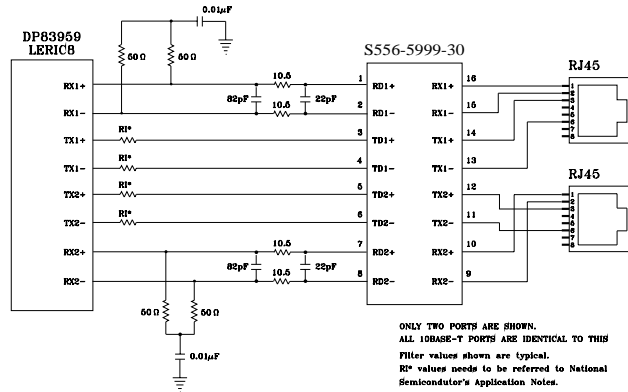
DP83959
LERIC8

0.01μF

50Ω
50Ω

S556-5999-30

RJ45

RX1+
RX1-
TX1+
TX1-
TX2+
TX2-
RX2+
RX2-

RI*
RI*
RI*
RI*

10.5
10.5
82pF
22pF
10.5
10.5
82pF
22pF

1 RD1+
2 RD1-
3 TD1+
4 TD1-
5 TD2+
6 TD2-
7 RD2+
8 RD2-

RX1+ 16
RX1- 15
TX1+ 14
TX1- 13
TX2+ 12
TX2- 11
RX2+ 10
RX2- 9

1
2
3
4
5
6
7
8

RJ45

1
2
3
4
5
6
7
8

50Ω
50Ω

0.01μF

ONLY TWO PORTS ARE SHOWN.
ALL 10BASE-T PORTS ARE IDENTICAL TO THIS

Filter values shown are typical.
RI* values needs to be referred to National Semicondutor's Application Notes.